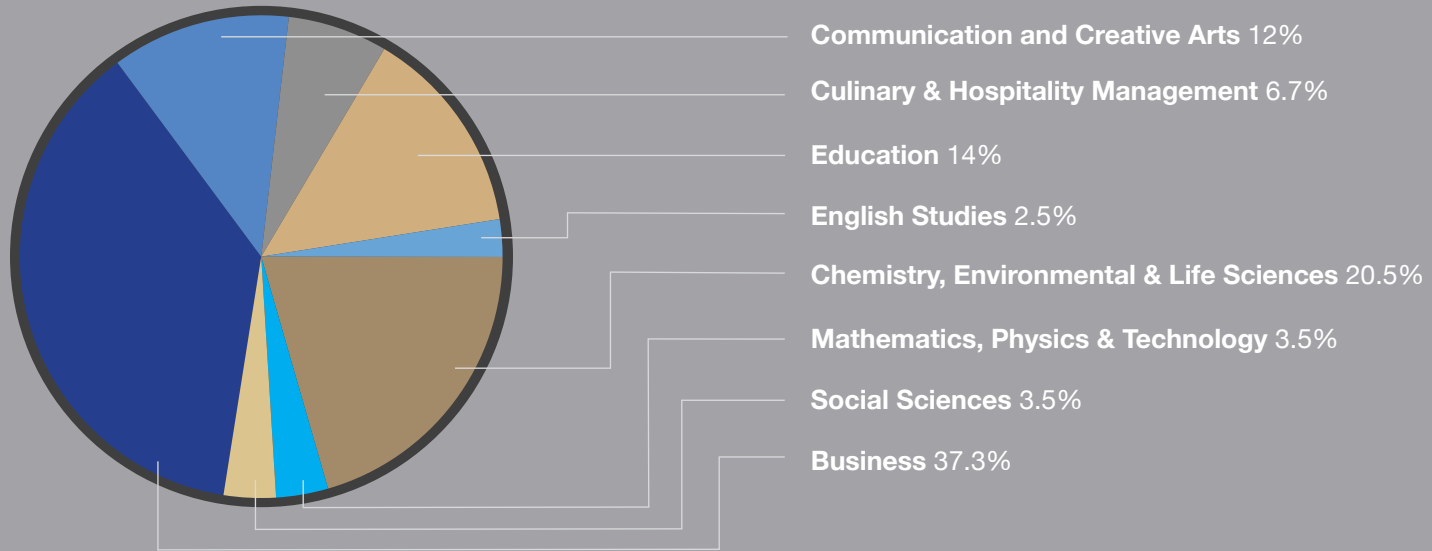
Communication and Creative Arts 12%

Culinary & Hospitality Management 6.7%

Education 14%

English Studies 2.5%

Chemistry, Environmental & Life Sciences 20.5%

Mathematics, Physics & Technology 3.5%

Social Sciences 3.5%

Business 37.3%